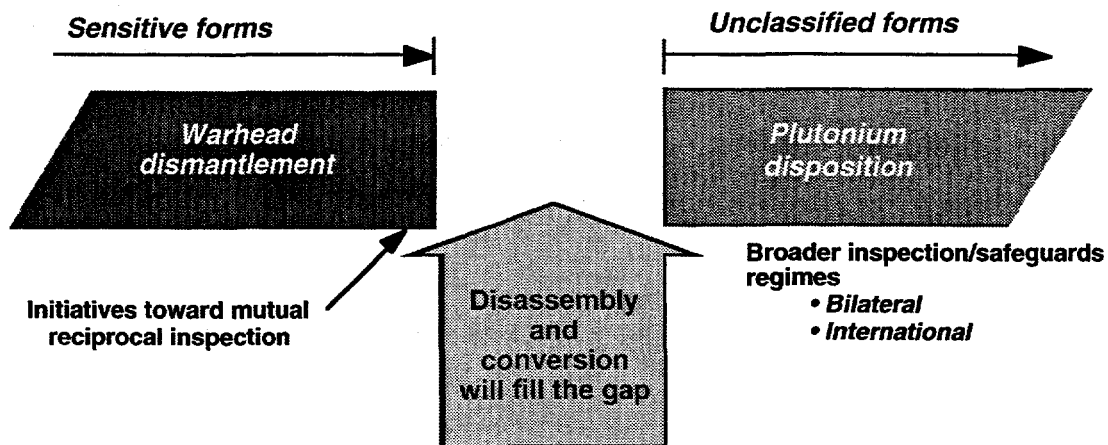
Sensitive forms

Unclassified forms

Warhead dismantlement

Plutonium disposition

Broader inspection/safeguards regimes
• Bilateral
• International

Initiatives toward mutual reciprocal inspection

Disassembly and conversion will fill the gap